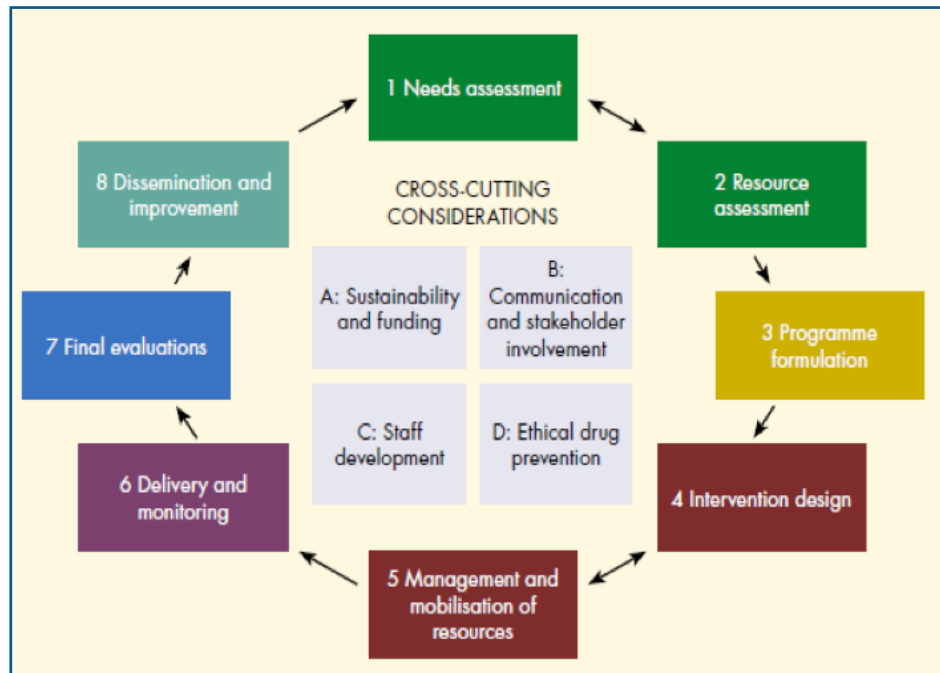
1 Needs assessment

2 Resource assessment

3 Programme formulation

4 Intervention design

5 Management and mobilisation of resources

6 Delivery and monitoring

7 Final evaluations

8 Dissemination and improvement

CROSS-CUTTING CONSIDERATIONS

A: Sustainability and funding

B: Communication and stakeholder involvement

C: Staff development

D: Ethical drug prevention